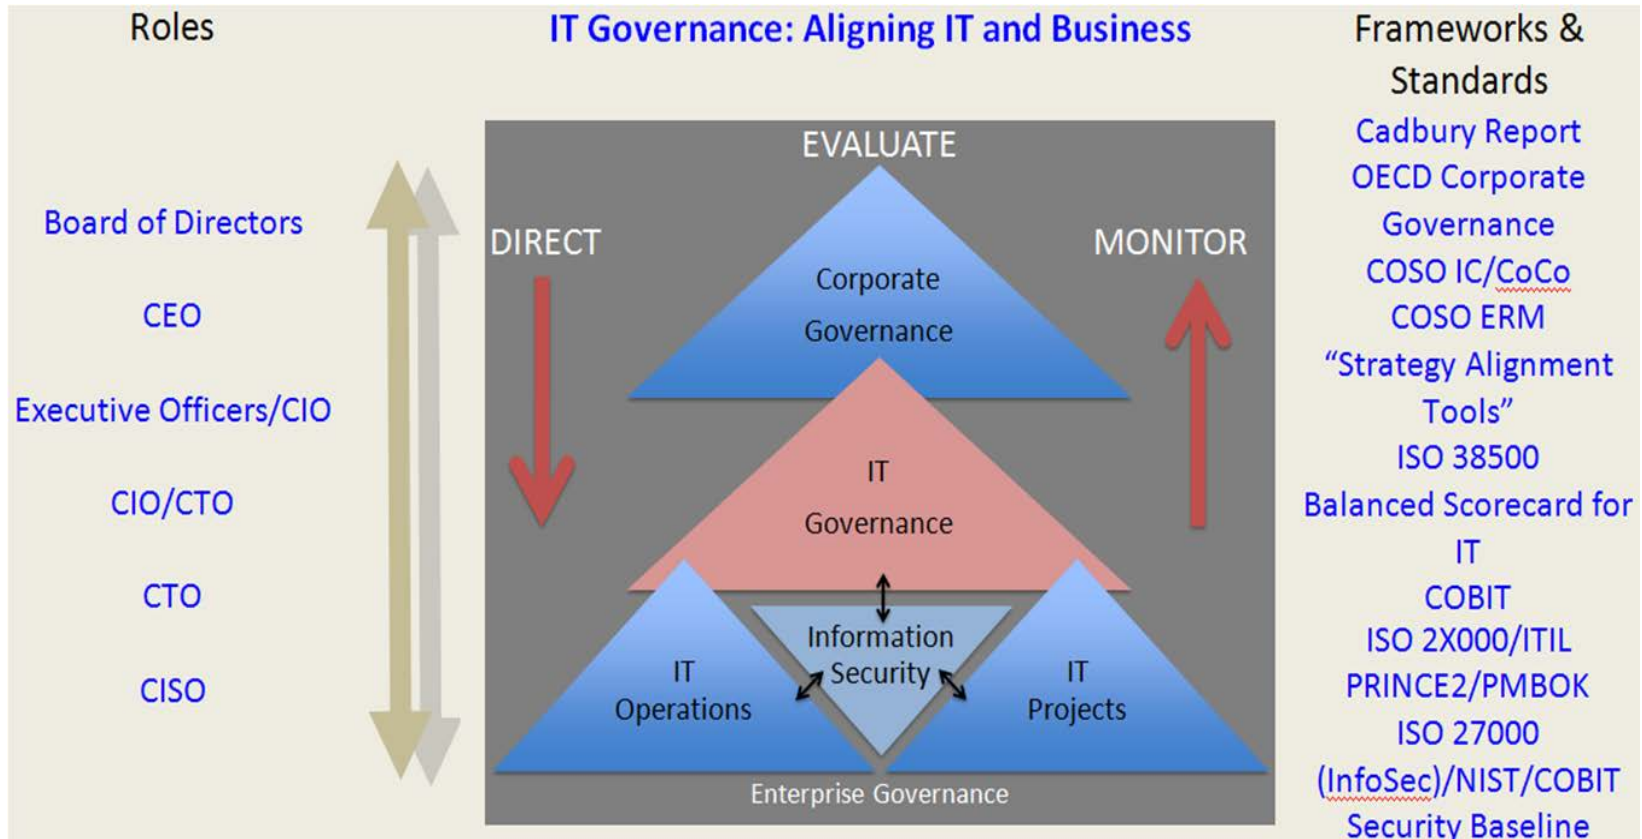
Roles

IT Governance: Aligning IT and Business

Frameworks & Standards

Board of Directors

CEO

Executive Officers/CIO

CIO/CTO

CTO

CISO

EVALUATE

DIRECT

MONITOR

Corporate Governance

IT Governance

Information Security

IT Operations

IT Projects

Enterprise Governance

Cadbury Report
OECD Corporate Governance
COSO IC/CoCo
COSO ERM
"Strategy Alignment Tools"
ISO 38500
Balanced Scorecard for IT
COBIT
ISO 2X000/ITIL
PRINCE2/PMBOK
ISO 27000 (InfoSec)/NIST/COBIT
Security Baseline